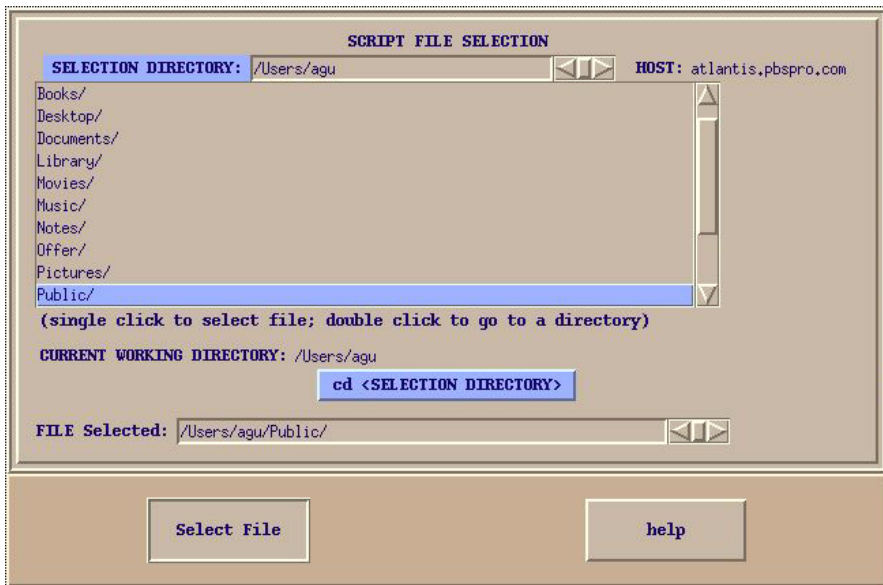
SCRIPT FILE SELECTION

SELECTION DIRECTORY: /Users/agu

HOST: atlantis.pbspro.com

Books/
Desktop/
Documents/
Library/
Movies/
Music/
Notes/
Offer/
Pictures/
Public/

(single click to select file; double click to go to a directory)

CURRENT WORKING DIRECTORY: /Users/agu

cd <SELECTION DIRECTORY>

FILE Selected: /Users/agu/Public/

Select File

help